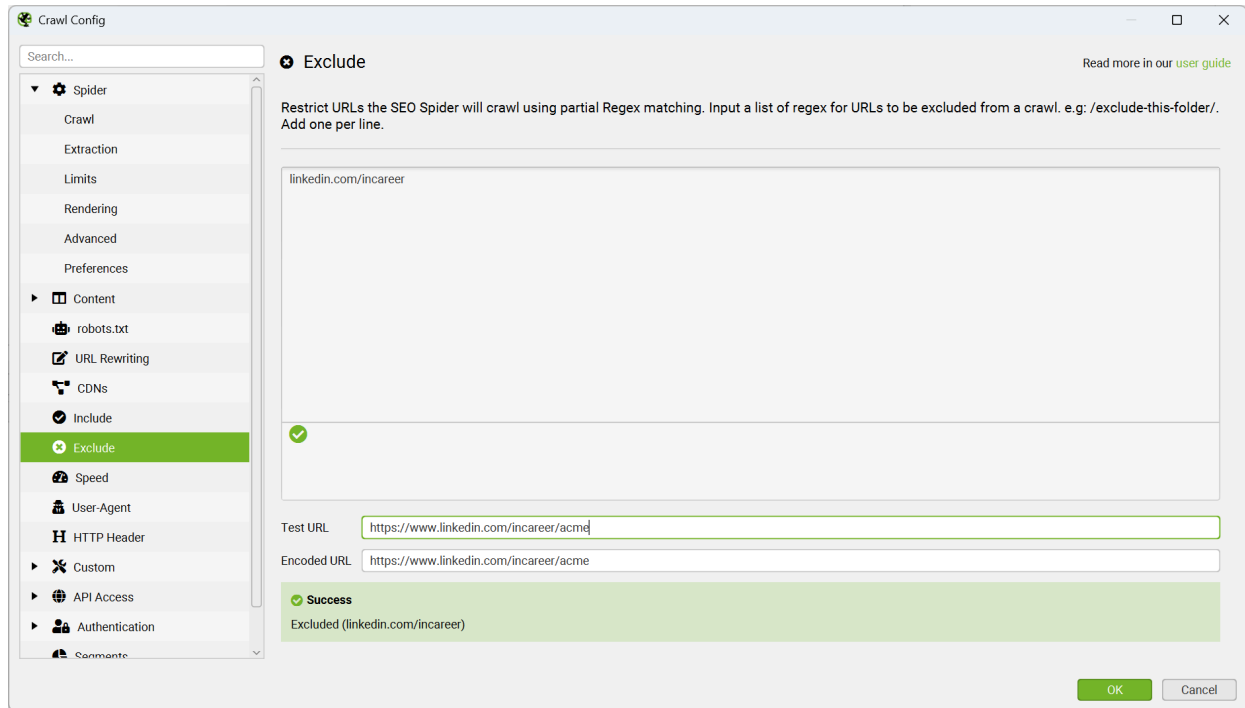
Crawl Config

Search...

Spider
Crawl
Extraction
Limits
Rendering
Advanced
Preferences
Content
robots.txt
URL Rewriting
CDNs
Include
Exclude
Speed
User-Agent
HTTP Header
Custom
API Access
Authentication
Segments

Exclude

Read more in our user guide

Restrict URLs the SEO Spider will crawl using partial Regex matching. Input a list of regex for URLs to be excluded from a crawl. e.g: /exclude-this-folder/. Add one per line.

linkedin.com/incareer

Test URL https://www.linkedin.com/incareer/acme

Encoded URL https://www.linkedin.com/incareer/acme

Success

Excluded (linkedin.com/incareer)

OK Cancel